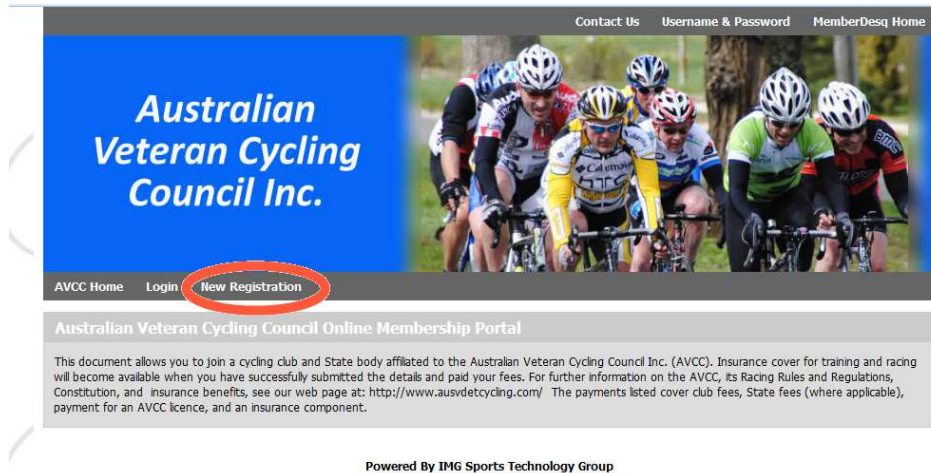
Contact Us Username & Password MemberDesq Home

Australian Veteran Cycling Council Inc.

AVCC Home Login New Registration

Australian Veteran Cycling Council Online Membership Portal

This document allows you to join a cycling club and State body affiliated to the Australian Veteran Cycling Council Inc. (AVCC). Insurance cover for training and racing will become available when you have successfully submitted the details and paid your fees. For further information on the AVCC, its Racing Rules and Regulations, Constitution, and insurance benefits, see our web page at: http://www.ausvdetcycling.com/ The payments listed cover club fees, State fees (where applicable), payment for an AVCC licence, and an insurance component.

Powered By IMG Sports Technology Group